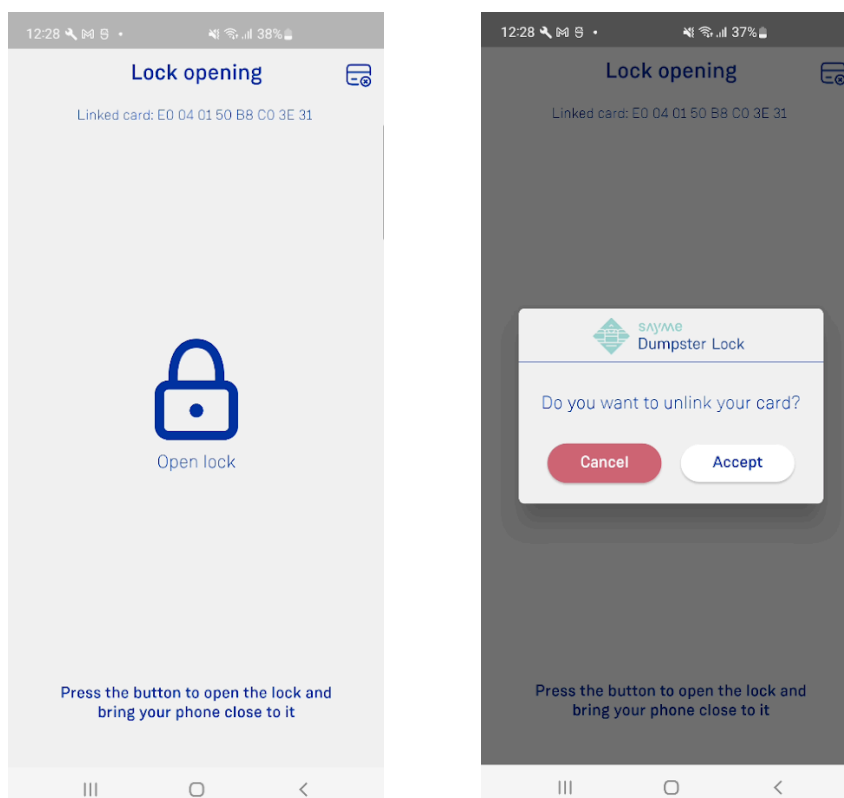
12:28 38%

Lock opening

Linked card: E0 04 01 50 B8 C0 3E 31

Open lock

Press the button to open the lock and bring your phone close to it

12:28 37%

Lock opening

Linked card: E0 04 01 50 B8 C0 3E 31

SAYME
Dumpster Lock

Do you want to unlink your card?

Cancel

Accept

Press the button to open the lock and bring your phone close to it